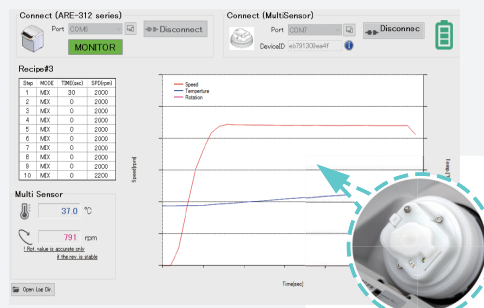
Connect (ARE-312 series)

Port COM6

Disconnect

MONITOR

Connect (MultiSensor)

Port COM7

DeviceID eb79130ee4f

Disconnec

Recipe#3

| Step | MODE | TIME(sec) | SPD(rpm) |
|---|---|---|---|
| 1 | MIX | 30 | 2000 |
| 2 | MIX | 0 | 2000 |
| 3 | MIX | 0 | 2000 |
| 4 | MIX | 0 | 2000 |
| 5 | MIX | 0 | 2000 |
| 6 | MIX | 0 | 2000 |
| 7 | MIX | 0 | 2000 |
| 8 | MIX | 0 | 2000 |
| 9 | MIX | 0 | 2000 |
| 10 | MIX | 0 | 2200 |

Multi Sensor

37.0 ℃

791 rpm

! Rot. value is accurate only if the rev. is stable

Open Log Dir

Speed
Temperture
Rotation

Speed[rpm]

Time[sec]